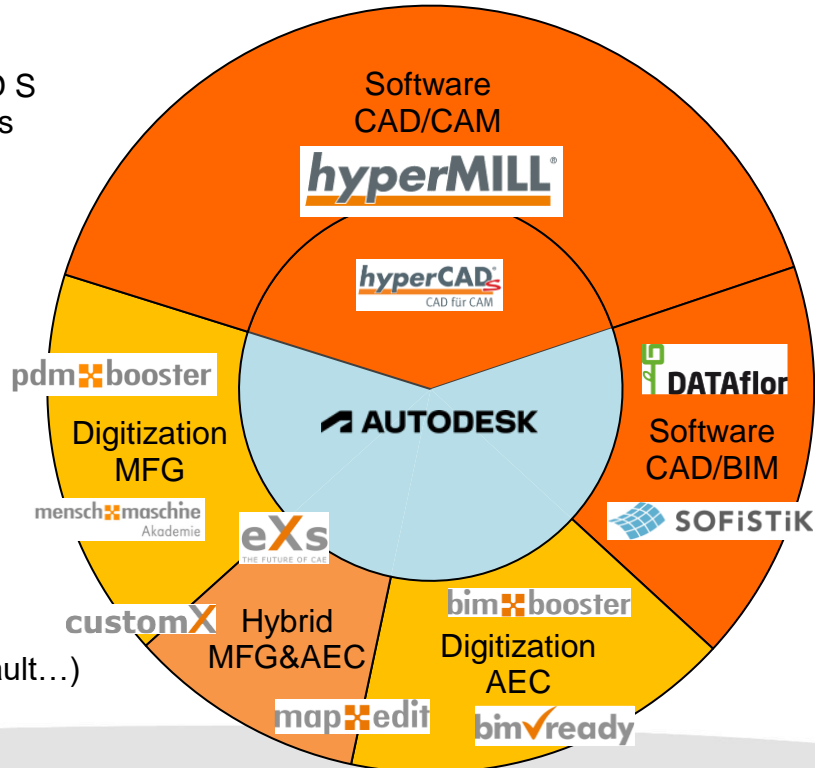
D S
s

ult…)

Software
CAD/CAM
hyperMILL

hyperCAD S
CAD für CAM

AUTODESK

pdm booster

Digitization
MFG

mensch maschine
Akademie

eXs
THE FUTURE OF CAE

DATAflor

Software
CAD/BIM

SOFiSTiK

customX

Hybrid
MFG&AEC

bim booster

Digitization
AEC

map edit

bimready